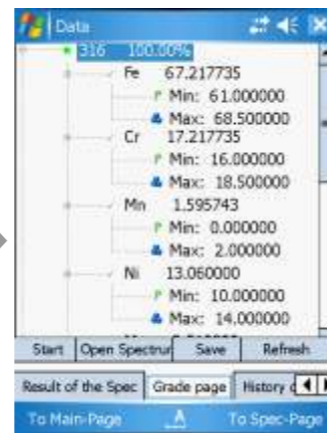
Data

316 100.00%

Fe 67.217735

Min: 61.000000

Max: 68.500000

Cr 17.217735

Min: 16.000000

Max: 18.500000

Mn 1.595743

Min: 0.000000

Max: 2.000000

Ni 13.060000

Min: 10.000000

Max: 14.000000

Start | Open Spectrur | Save | Refresh

Result of the Spec | Grade page | History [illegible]

To Main-Page | To Spec-Page